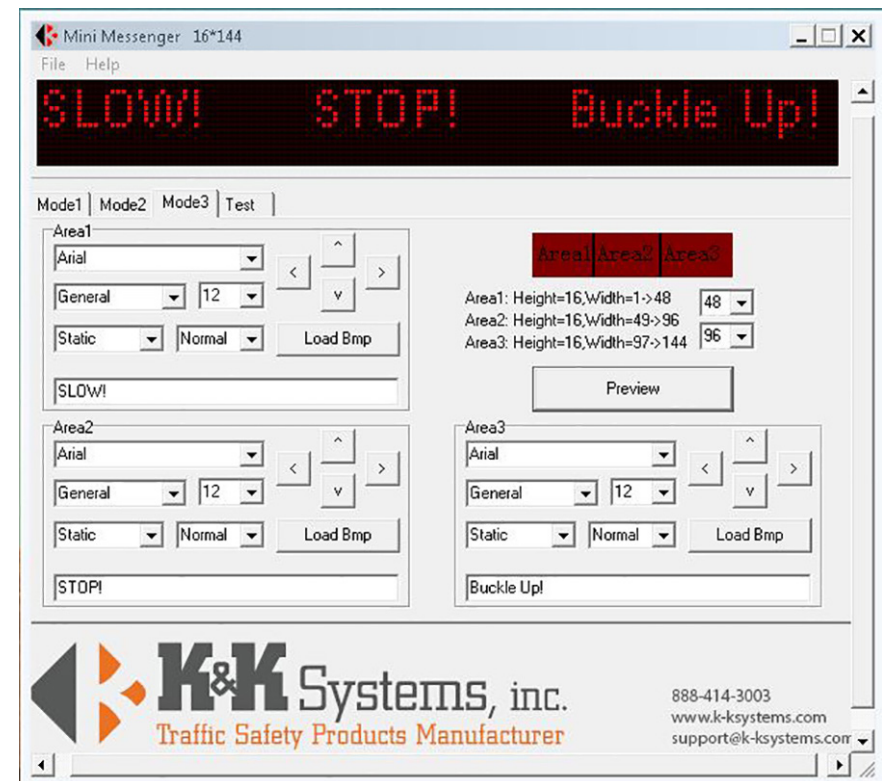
Mini Messenger 16*144

File Help

SLOW! STOP! Buckle Up!

Mode1 Mode2 Mode3 Test

Area1
Arial
^
< >
General 12
v
Static Normal Load Bmp
SLOW!

Area1 Area2 Area3

Area1: Height=16,Width=1->48 48
Area2: Height=16,Width=49->96 96
Area3: Height=16,Width=97->144

Preview

Area2
Arial
^
< >
General 12
v
Static Normal Load Bmp
STOP!

Area3
Arial
^
< >
General 12
v
Static Normal Load Bmp
Buckle Up!

K&K Systems, inc.
Traffic Safety Products Manufacturer

888-414-3003
www.k-ksystems.com
support@k-ksystems.com